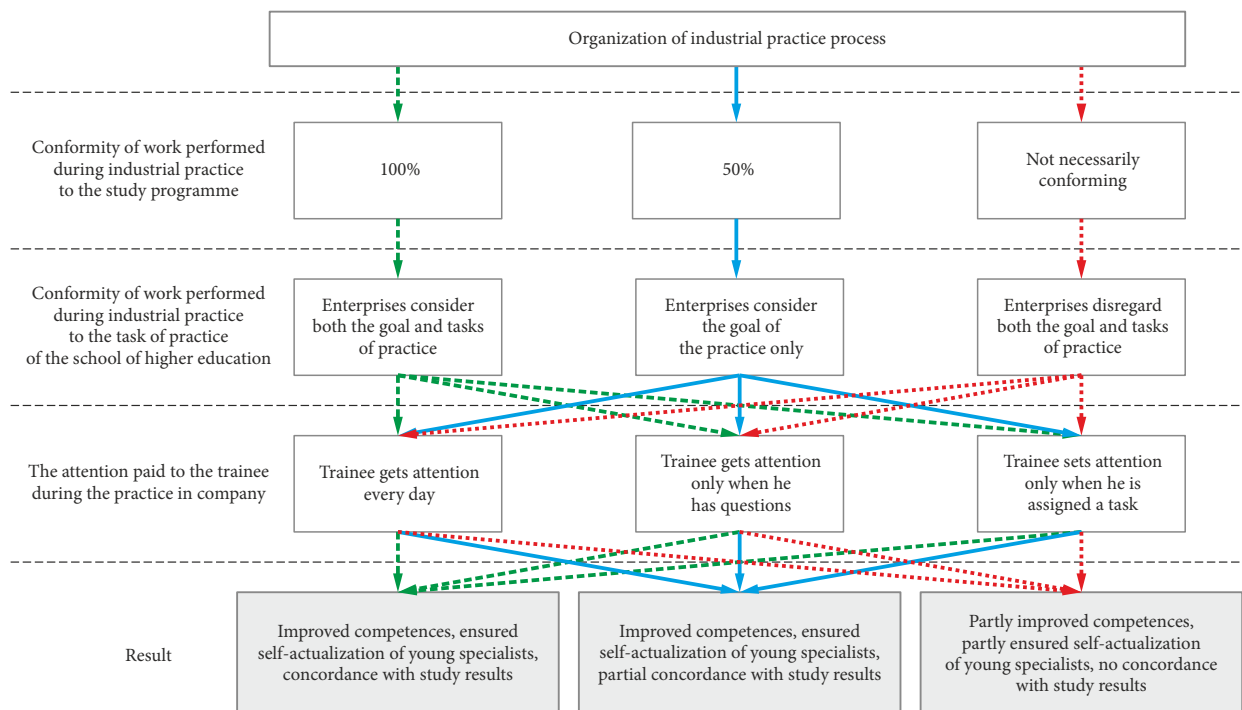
Organization of industrial practice process

Conformity of work performed during industrial practice to the study programme

100%

50%

Not necessarily conforming

Conformity of work performed during industrial practice to the task of practice of the school of higher education

Enterprises consider both the goal and tasks of practice

Enterprises consider the goal of the practice only

Enterprises disregard both the goal and tasks of practice

The attention paid to the trainee during the practice in company

Trainee gets attention every day

Trainee gets attention only when he has questions

Trainee sets attention only when he is assigned a task

Result

Improved competences, ensured self-actualization of young specialists, concordance with study results

Improved competences, ensured self-actualization of young specialists, partial concordance with study results

Partly improved competences, partly ensured self-actualization of young specialists, no concordance with study results